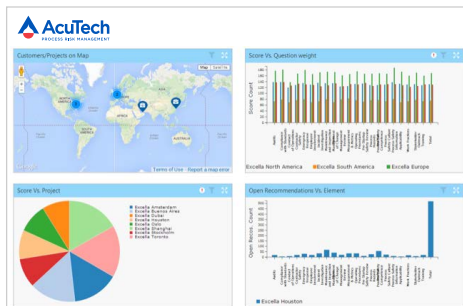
AcuTech
PROCESS RISK MANAGEMENT

Customers/Projects on Map

Map Satellite

Terms of Use Report a map error

Score Vs. Question weight

Score Count

Excella North America Excella South America Excella Europe

Score Vs. Project

Excella Amsterdam
Excella Buenos Aires
Excella Dubai
Excella Houston
Excella Paris
Excella Shanghai
Excella Stockholm
Excella Toronto

Open Recommendations Vs. Element

Open Recom. Count

Excella Houston